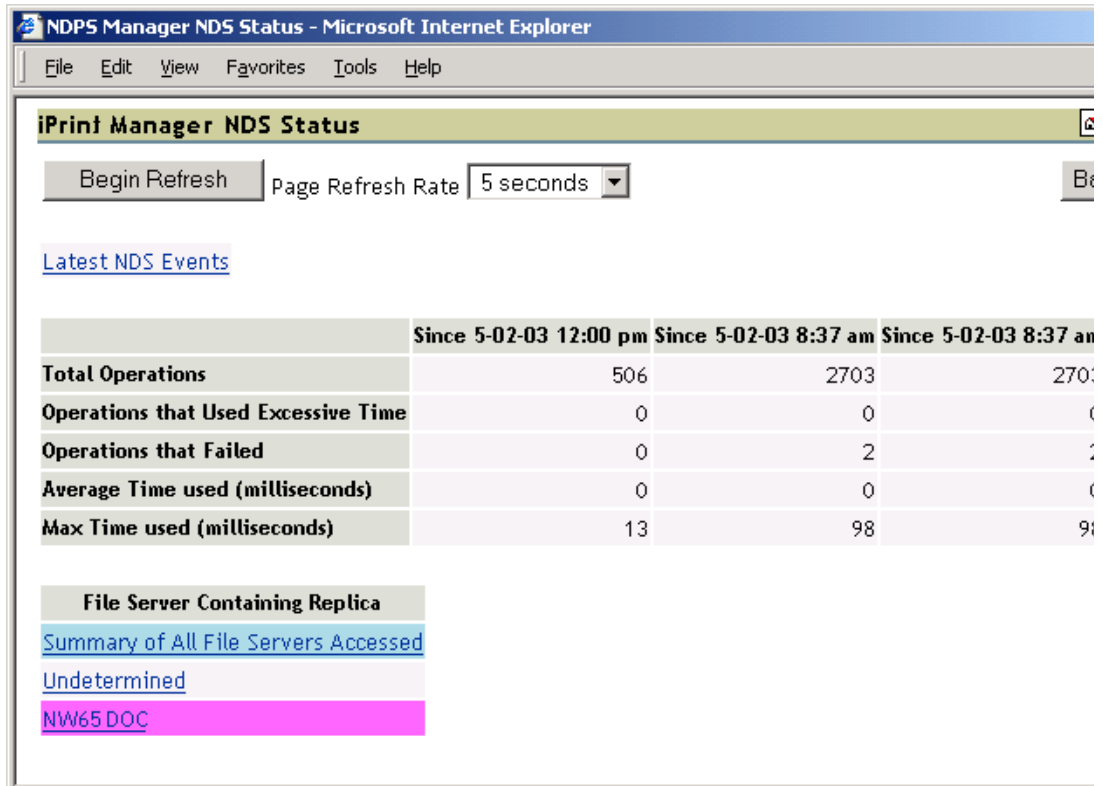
NDPS Manager NDS Status - Microsoft Internet Explorer

File Edit View Favorites Tools Help

iPrint Manager NDS Status

Begin Refresh Page Refresh Rate 5 seconds

Latest NDS Events

| | Since 5-02-03 12:00 pm | Since 5-02-03 8:37 am | Since 5-02-03 8:37 a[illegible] |
|---|---|---|---|
| Total Operations | 506 | 2703 | 270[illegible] |
| Operations that Used Excessive Time | 0 | 0 | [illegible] |
| Operations that Failed | 0 | 2 | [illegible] |
| Average Time used (milliseconds) | 0 | 0 | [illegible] |
| Max Time used (milliseconds) | 13 | 98 | 9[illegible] |

| File Server Containing Replica |
|---|
| Summary of All File Servers Accessed |
| Undetermined |
| NW65 DOC |